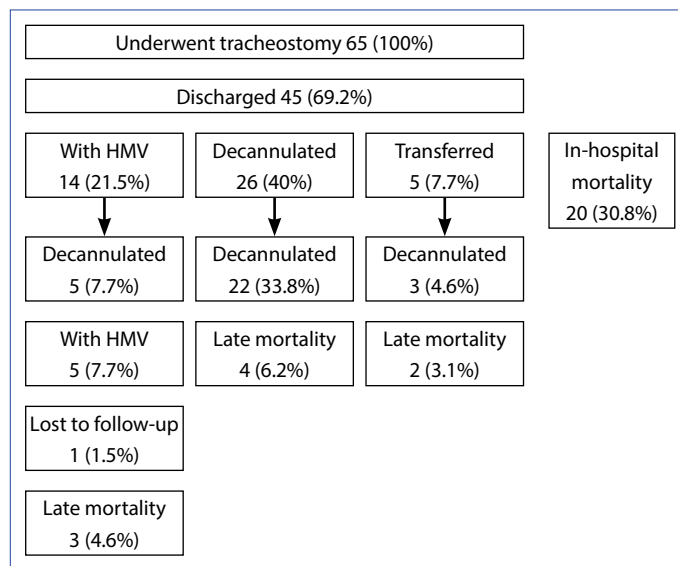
Underwent tracheostomy 65 (100%)

Discharged 45 (69.2%)

With HMV
14 (21.5%)

Decannulated
5 (7.7%)

With HMV
5 (7.7%)

Lost to follow-up
1 (1.5%)

Late mortality
3 (4.6%)

Decannulated
26 (40%)

Decannulated
22 (33.8%)

Late mortality
4 (6.2%)

Transferred
5 (7.7%)

Decannulated
3 (4.6%)

Late mortality
2 (3.1%)

In-hospital mortality
20 (30.8%)